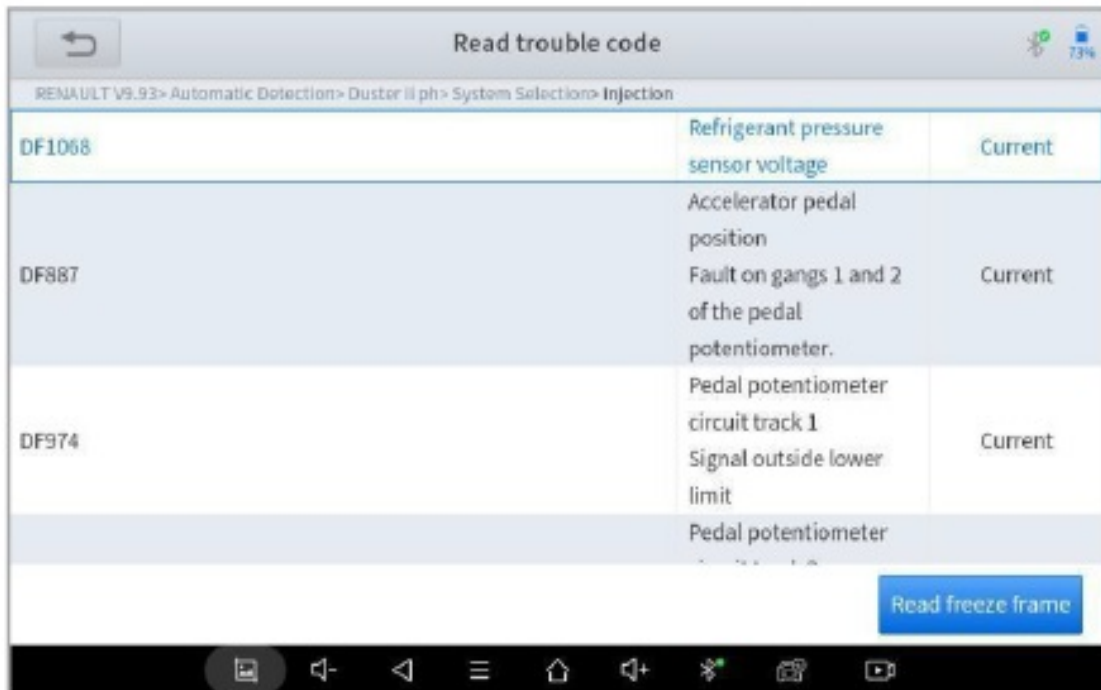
Read trouble code

73%

RENAULT V9.93> Automatic Detection> Duster II ph> System Selection> Injection

| | | |
|---|---|---|
| DF1068 | Refrigerant pressure sensor voltage | Current |
| DF887 | Accelerator pedal position Fault on gangs 1 and 2 of the pedal potentiometer. | Current |
| DF974 | Pedal potentiometer circuit track 1 Signal outside lower limit | Current |
| | Pedal potentiometer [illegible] | |

Read freeze frame